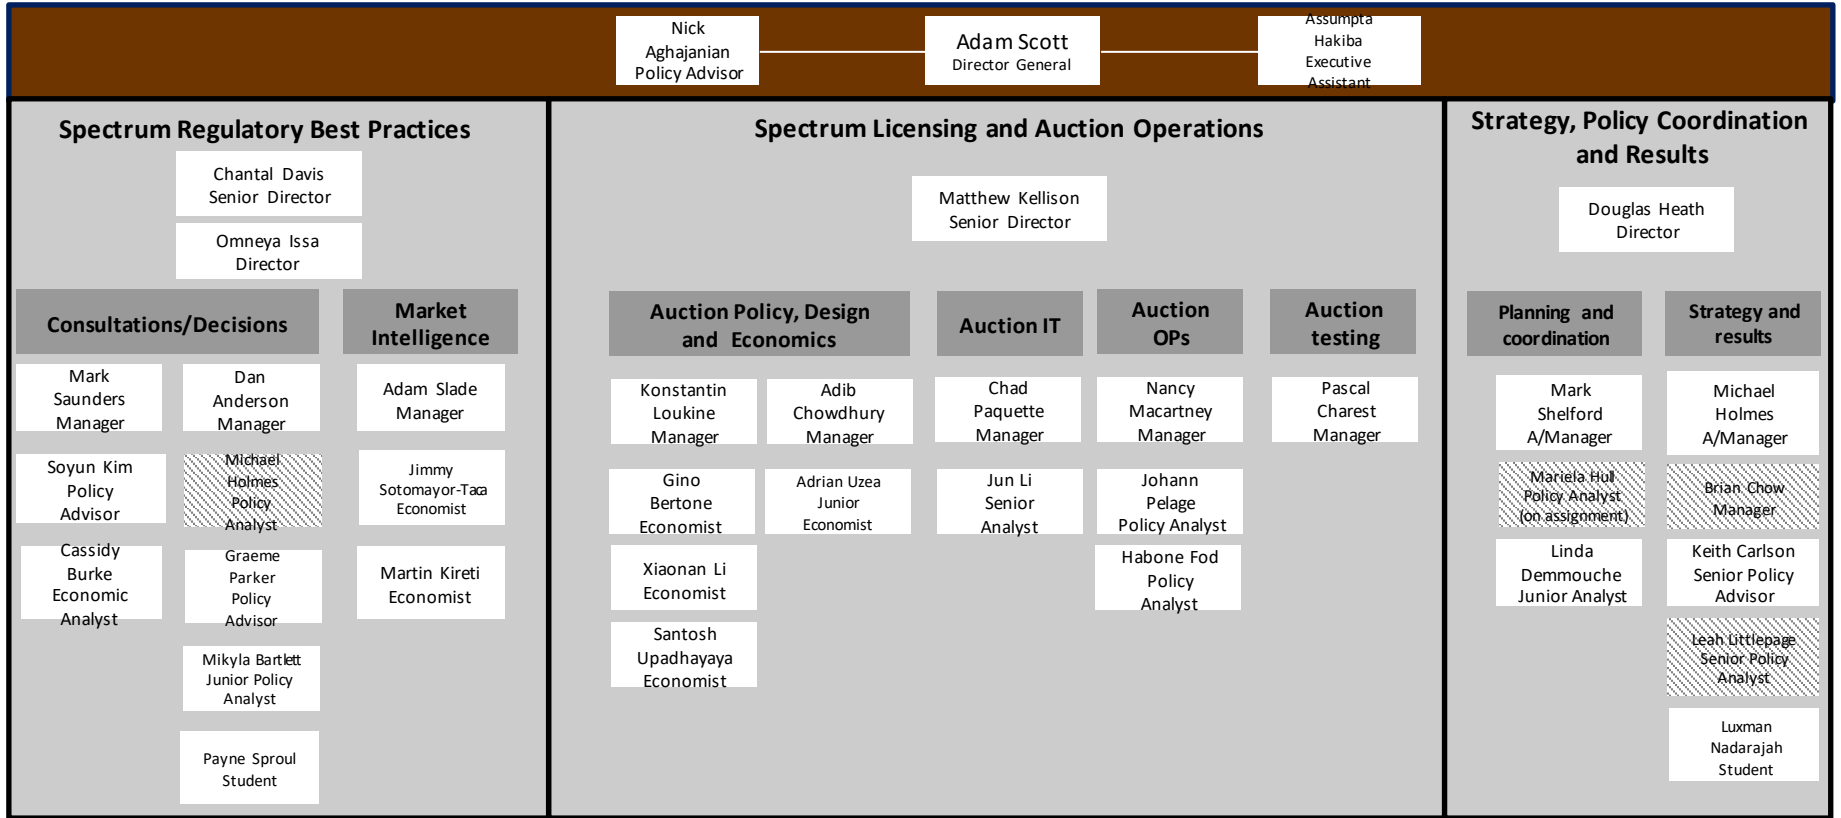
Nick Aghajanian Policy Advisor

Adam Scott Director General

Assumpta Hakiba Executive Assistant

Spectrum Regulatory Best Practices

Chantal Davis Senior Director

Omneya Issa Director

Consultations/Decisions

Mark Saunders Manager

Dan Anderson Manager

Soyun Kim Policy Advisor

Michael Holmes Policy Analyst

Cassidy Burke Economic Analyst

Graeme Parker Policy Advisor

Mikyla Bartlett Junior Policy Analyst

Payne Sproul Student

Market Intelligence

Adam Slade Manager

Jimmy Sotomayor-Taca Economist

Martin Kireti Economist

Spectrum Licensing and Auction Operations

Matthew Kellison Senior Director

Auction Policy, Design and Economics

Konstantin Loukine Manager

Adib Chowdhury Manager

Gino Bertone Economist

Adrian Uzea Junior Economist

Xiaonan Li Economist

Santosh Upadhayaya Economist

Auction IT

Chad Paquette Manager

Jun Li Senior Analyst

Auction OPs

Nancy Macartney Manager

Johann Pelage Policy Analyst

Habone Fod Policy Analyst

Auction testing

Pascal Charest Manager

Strategy, Policy Coordination and Results

Douglas Heath Director

Planning and coordination

Mark Shelford A/Manager

Mariela Hull Policy Analyst (on assignment)

Linda Demmouche Junior Analyst

Strategy and results

Michael Holmes A/Manager

Brian Chow Manager

Keith Carlson Senior Policy Advisor

Leah Littlepage Senior Policy Analyst

Luxman Nadarajah Student